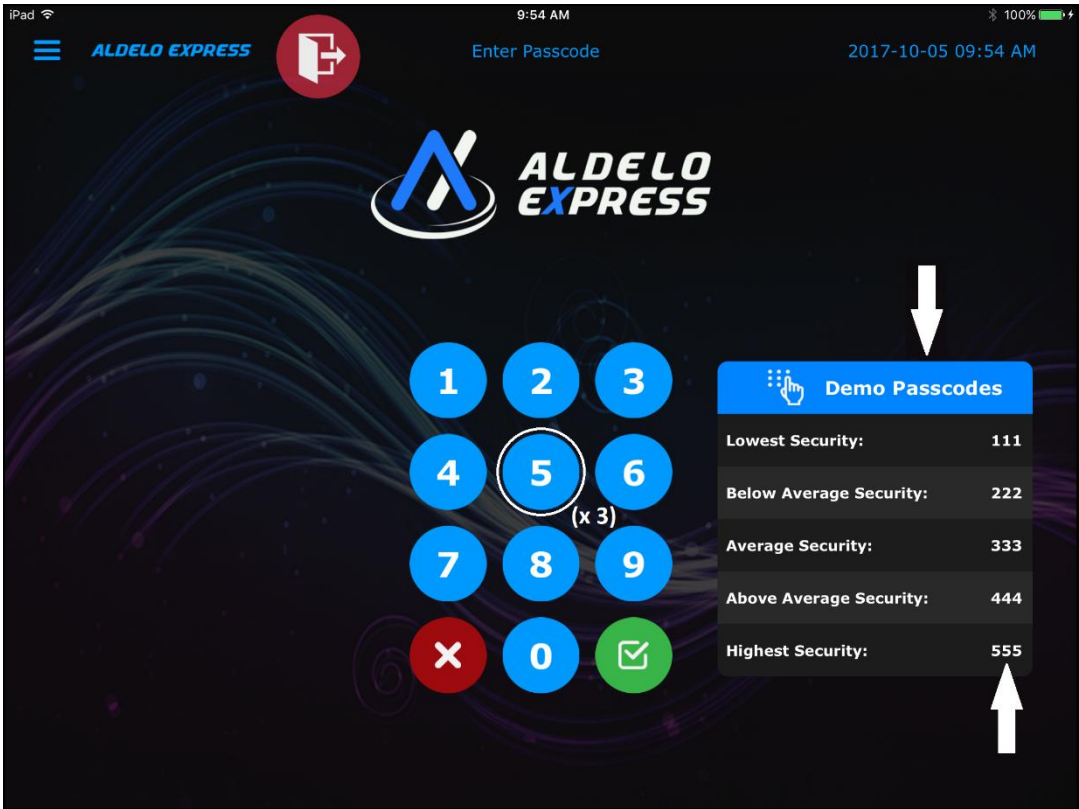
iPad 9:54 AM 100%

ALDELO EXPRESS

Enter Passcode

2017-10-05 09:54 AM

ALDELO EXPRESS

1 2 3
4 5 6
(x 3)
7 8 9
0

Demo Passcodes

| | |
|---|---|
| Lowest Security: | 111 |
| Below Average Security: | 222 |
| Average Security: | 333 |
| Above Average Security: | 444 |
| Highest Security: | 555 |